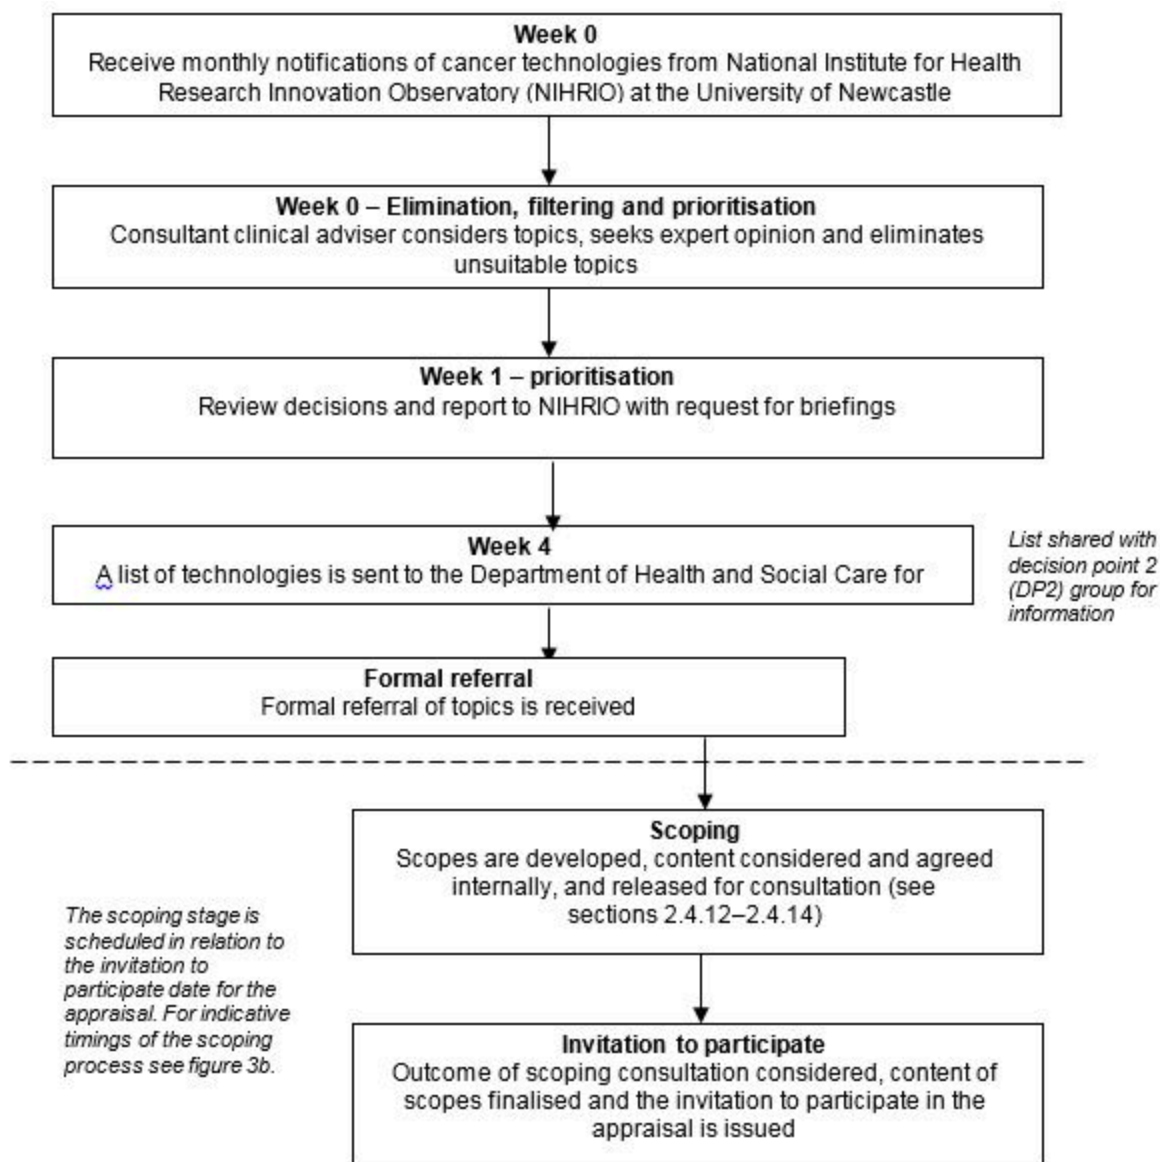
**Week 0**
Receive monthly notifications of cancer technologies from National Institute for Health Research Innovation Observatory (NIHRIO) at the University of Newcastle

**Week 0 – Elimination, filtering and prioritisation**
Consultant clinical adviser considers topics, seeks expert opinion and eliminates unsuitable topics

**Week 1 – prioritisation**
Review decisions and report to NIHRIO with request for briefings

**Week 4**
A list of technologies is sent to the Department of Health and Social Care for

*List shared with decision point 2 (DP2) group for information*

**Formal referral**
Formal referral of topics is received

**Scoping**
Scopes are developed, content considered and agreed internally, and released for consultation (see sections 2.4.12–2.4.14)

*The scoping stage is scheduled in relation to the invitation to participate date for the appraisal. For indicative timings of the scoping process see figure 3b.*

**Invitation to participate**
Outcome of scoping consultation considered, content of scopes finalised and the invitation to participate in the appraisal is issued